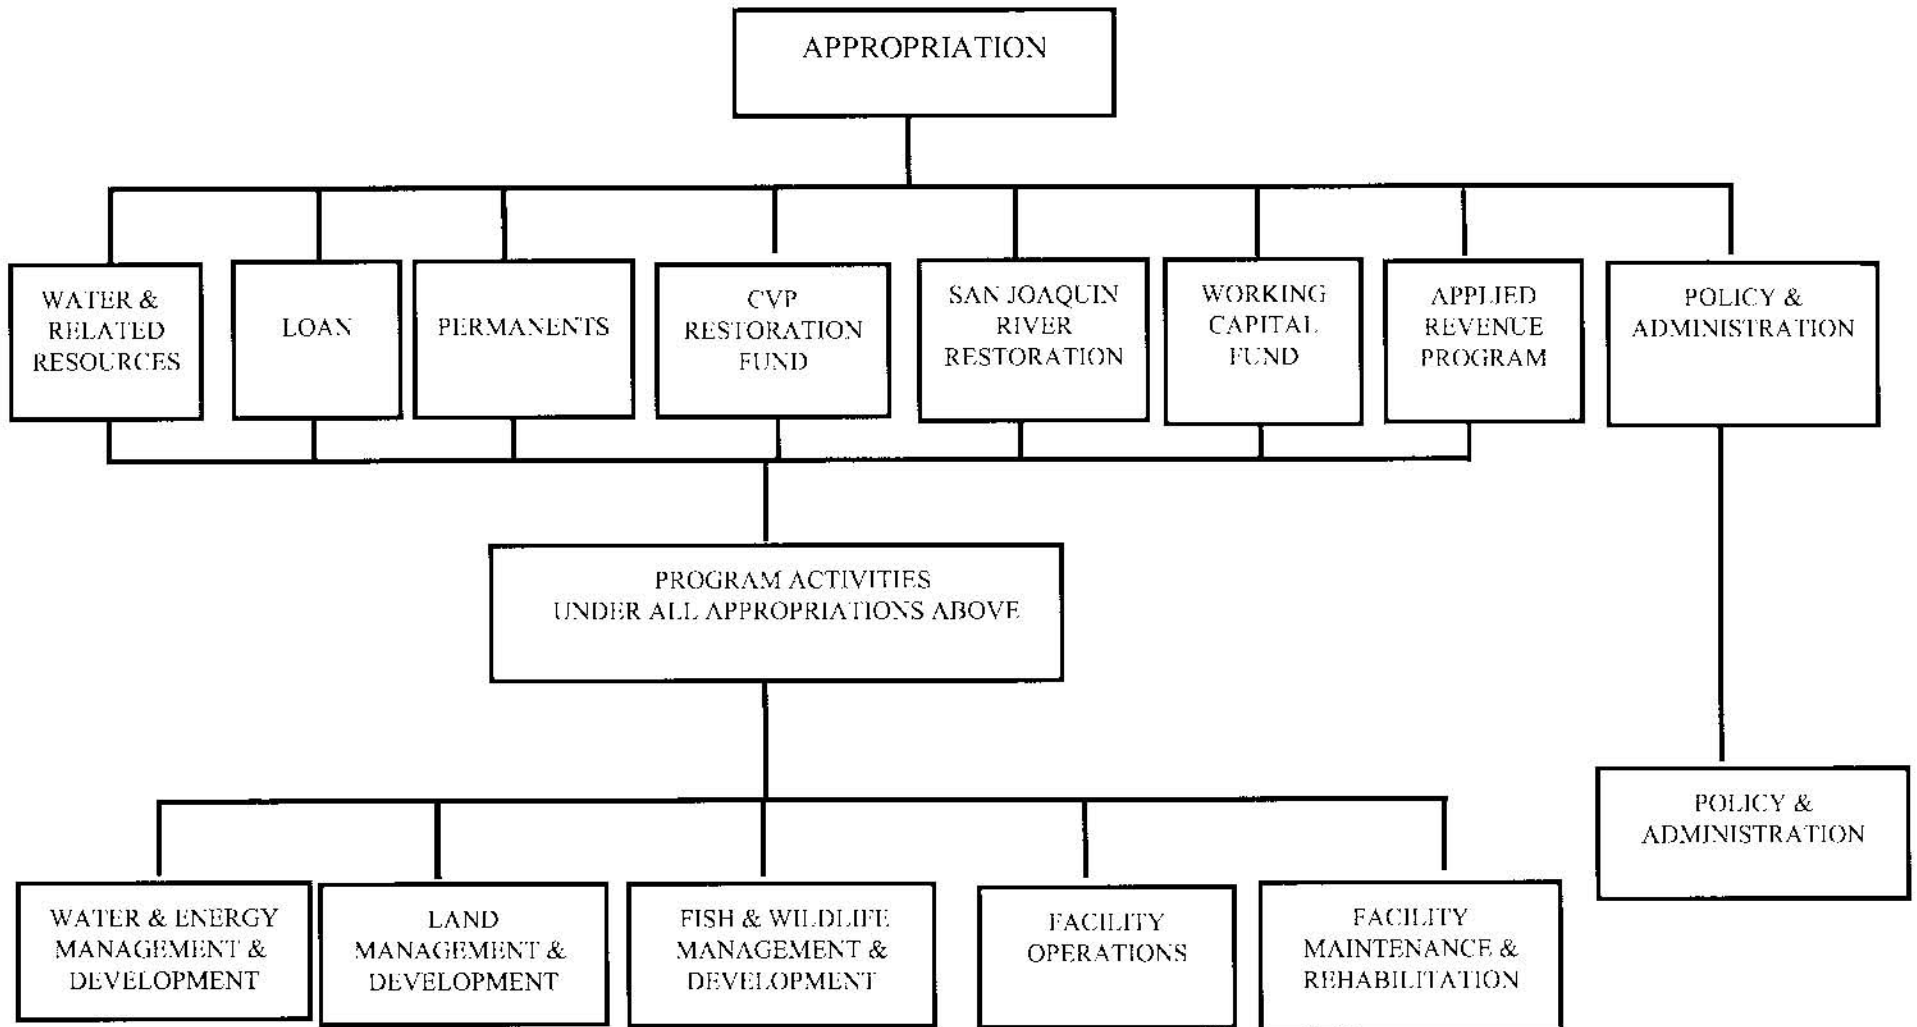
APPROPRIATION

WATER & RELATED RESOURCES

LOAN

PERMANENTS

CVP RESTORATION FUND

SAN JOAQUIN RIVER RESTORATION

WORKING CAPITAL FUND

APPLIED REVENUE PROGRAM

POLICY & ADMINISTRATION

PROGRAM ACTIVITIES UNDER ALL APPROPRIATIONS ABOVE

POLICY & ADMINISTRATION

WATER & ENERGY MANAGEMENT & DEVELOPMENT

LAND MANAGEMENT & DEVELOPMENT

FISH & WILDLIFE MANAGEMENT & DEVELOPMENT

FACILITY OPERATIONS

FACILITY MAINTENANCE & REHABILITATION